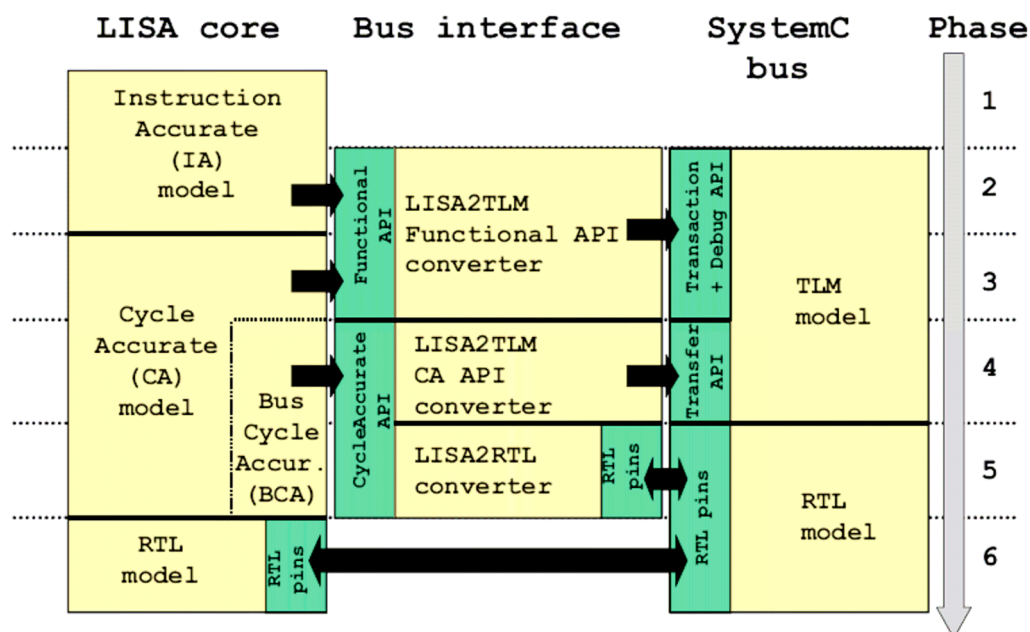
LISA core

Bus interface

SystemC bus

Phase

1

2

3

4

5

6

Instruction Accurate (IA) model

Cycle Accurate (CA) model

Bus Cycle Accur. (BCA)

RTL model

RTL pins

Functional API

LISA2TLM Functional API converter

CycleAccurate API

LISA2TLM CA API converter

LISA2RTL converter

RTL pins

Transaction + Debug API

Transfer API

RTL pins

TLM model

RTL model